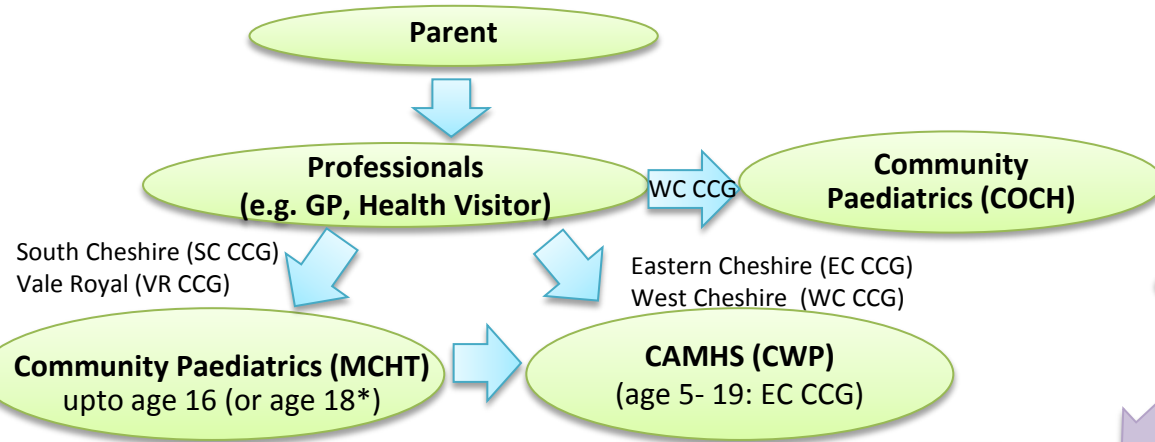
Parent

Professionals (e.g. GP, Health Visitor)

WC CCG

Community Paediatrics (COCH)

South Cheshire (SC CCG)
Vale Royal (VR CCG)

Eastern Cheshire (EC CCG)
West Cheshire (WC CCG)

Community Paediatrics (MCHT)
upto age 16 (or age 18*)

CAMHS (CWP)
(age 5- 19: EC CCG)